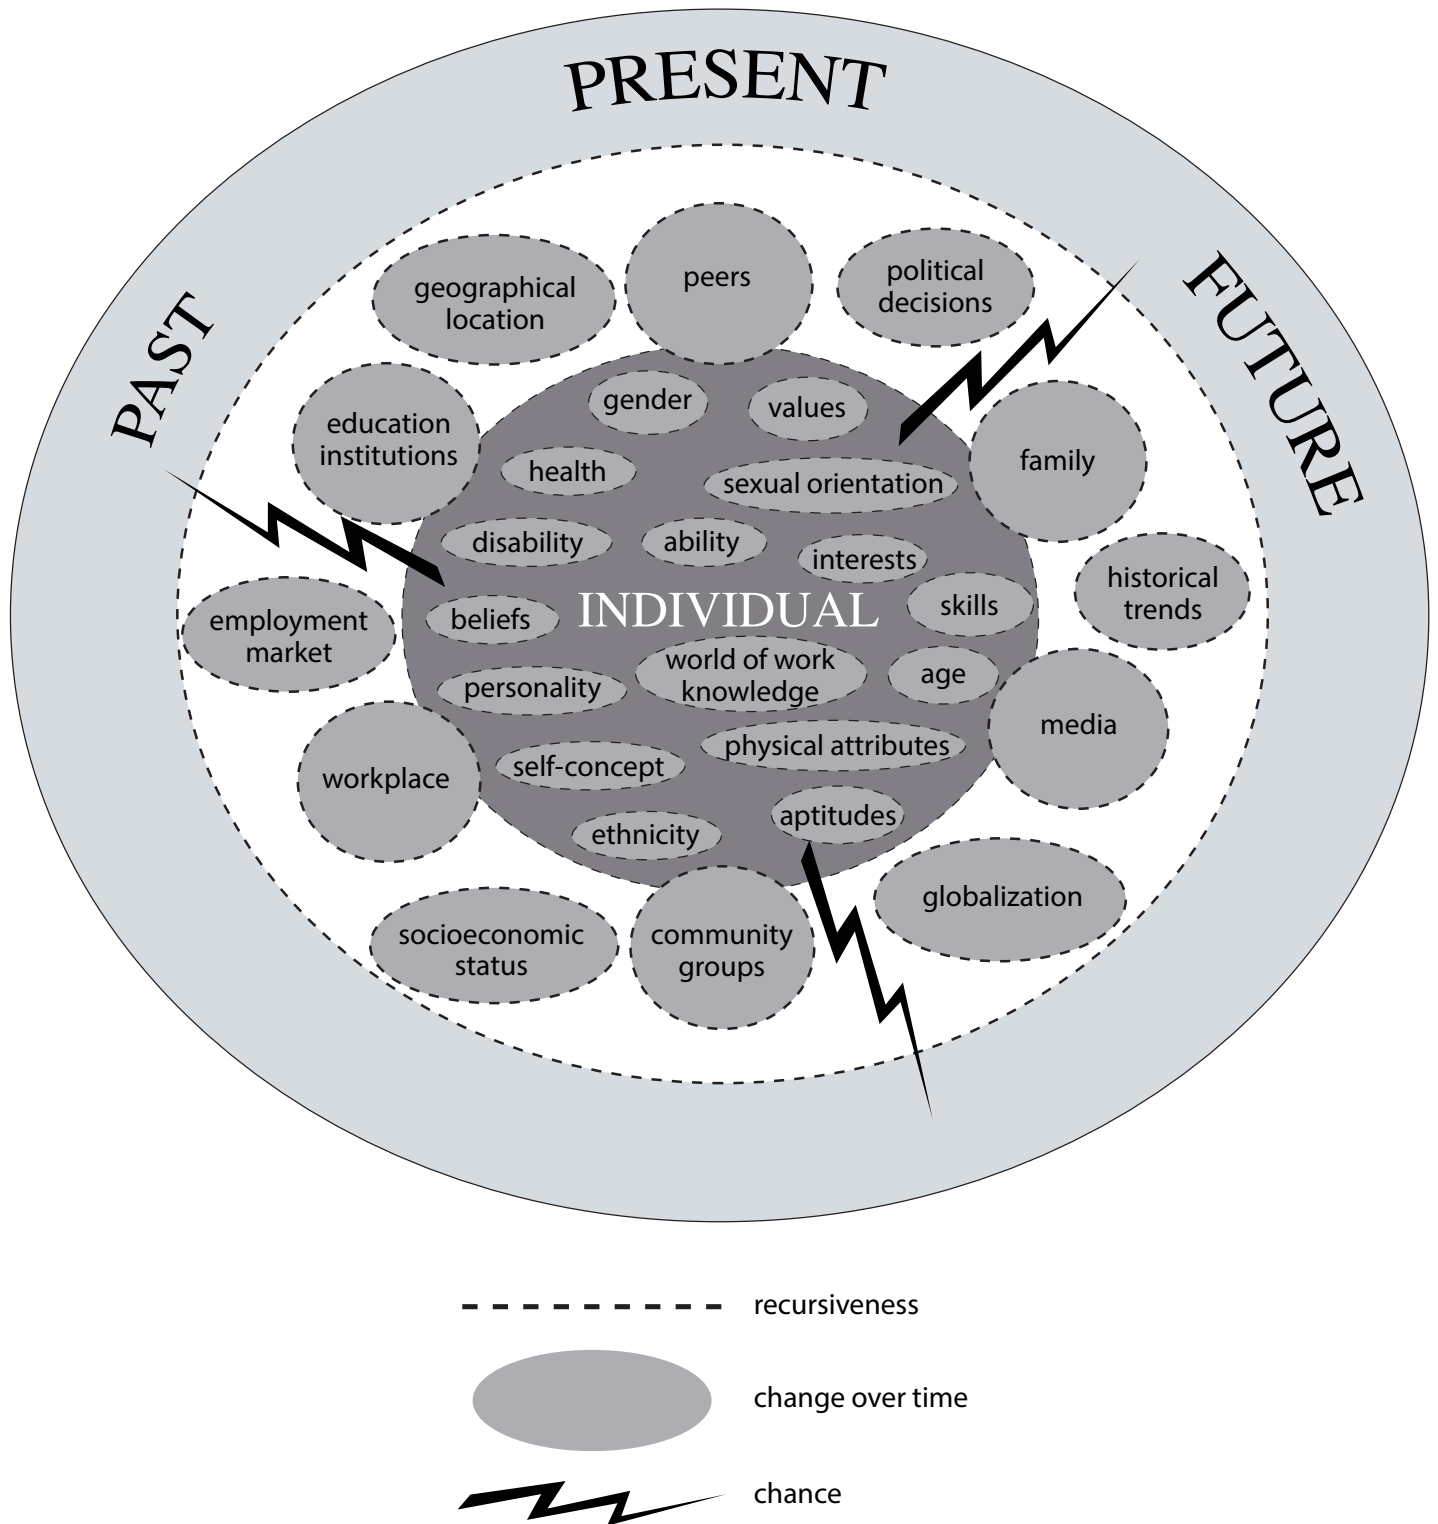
PRESENT

PAST

FUTURE

geographical location

peers

political decisions

education institutions

family

historical trends

employment market

media

workplace

globalization

socioeconomic status

community groups

gender

values

health

sexual orientation

disability

ability

interests

beliefs

INDIVIDUAL

skills

world of work knowledge

age

personality

physical attributes

self-concept

aptitudes

ethnicity

recursiveness

change over time

chance